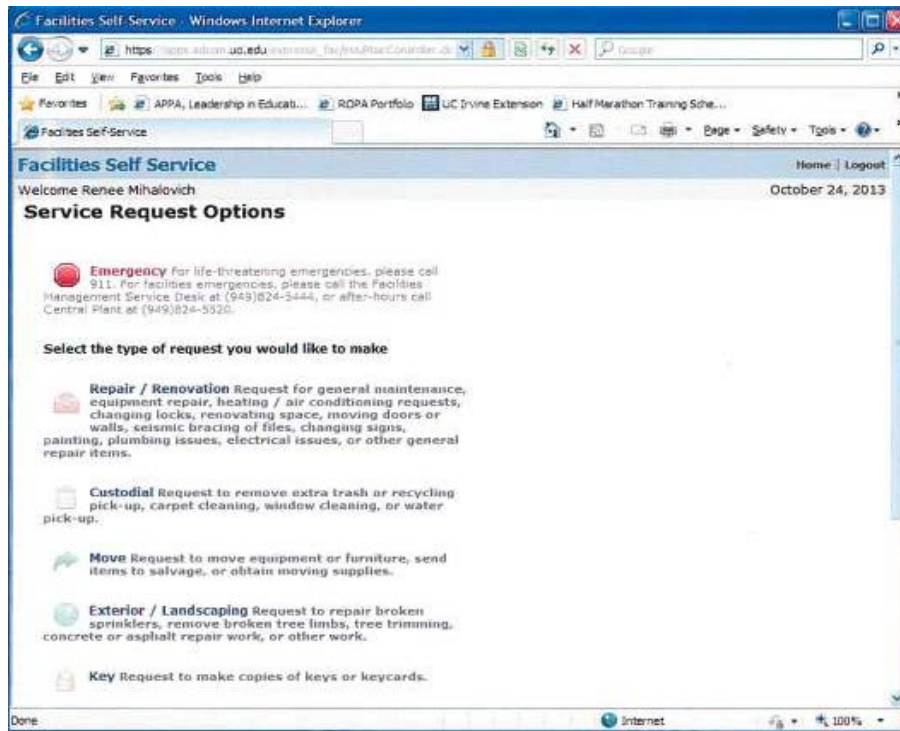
Facilities Self-Service - Windows Internet Explorer

https://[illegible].uci.edu/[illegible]

Google

File Edit View Favorites Tools Help

Favorites APPA, Leadership in Educati... ROPA Portfolio UC Irvine Extension Half Marathon Training Sche...

Facilities Self-Service

Page • Safety • Tools •

Facilities Self Service

Home | Logout

Welcome Renee Mihalovich

October 24, 2013

Service Request Options

Emergency For life-threatening emergencies, please call 911. For facilities emergencies, please call the Facilities Management Service Desk at (949)824-5444, or after-hours call Central Plant at (949)824-5520.

Select the type of request you would like to make

Repair / Renovation Request for general maintenance, equipment repair, heating / air conditioning requests, changing locks, renovating space, moving doors or walls, seismic bracing of files, changing signs, painting, plumbing issues, electrical issues, or other general repair items.

Custodial Request to remove extra trash or recycling pick-up, carpet cleaning, window cleaning, or water pick-up.

Move Request to move equipment or furniture, send items to salvage, or obtain moving supplies.

Exterior / Landscaping Request to repair broken sprinklers, remove broken tree limbs, tree trimming, concrete or asphalt repair work, or other work.

Key Request to make copies of keys or keycards.

Done

Internet

100%